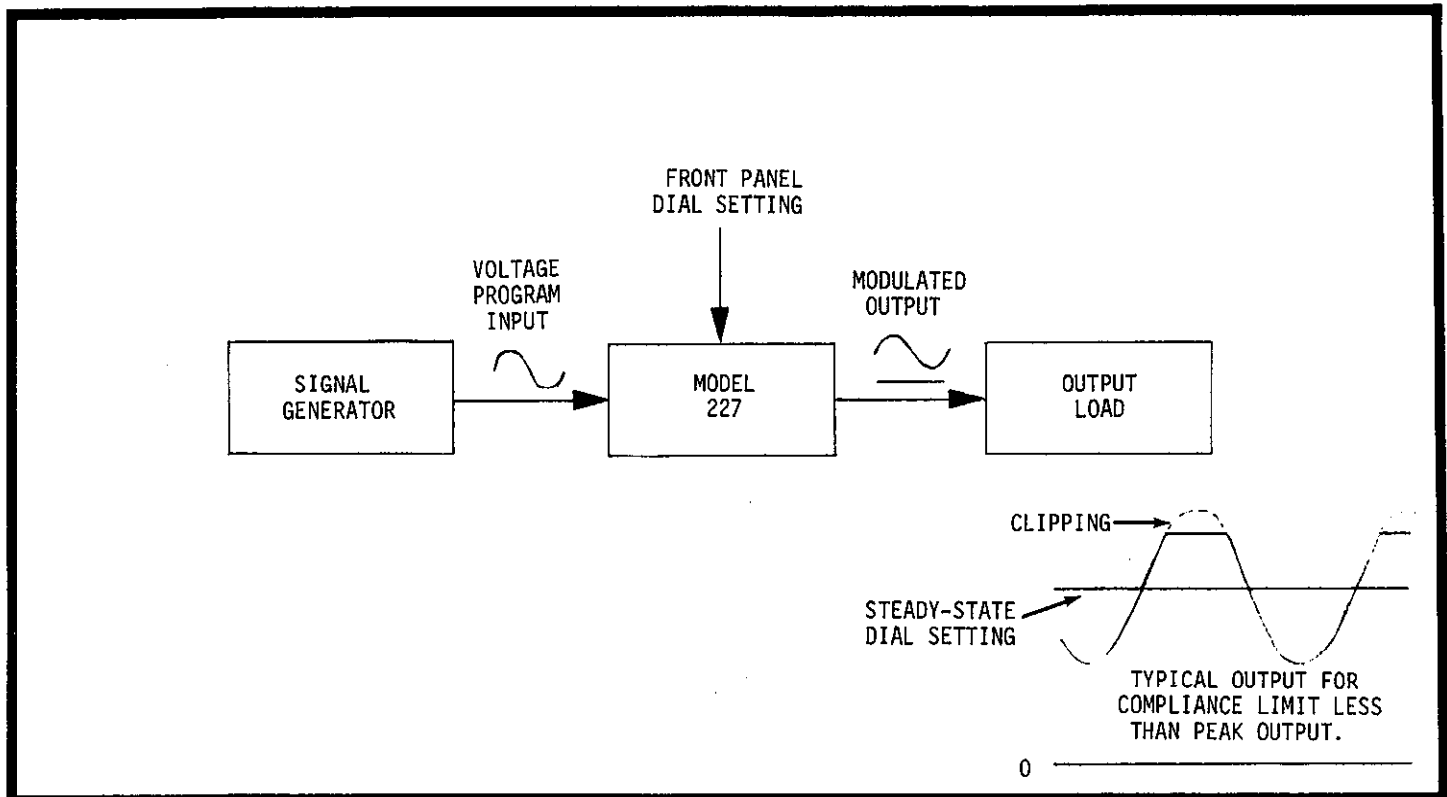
FRONT PANEL
DIAL SETTING

VOLTAGE
PROGRAM
INPUT

MODULATED
OUTPUT

SIGNAL
GENERATOR

MODEL
227

OUTPUT
LOAD

CLIPPING

STEADY-STATE
DIAL SETTING

TYPICAL OUTPUT FOR
COMPLIANCE LIMIT LESS
THAN PEAK OUTPUT.

0